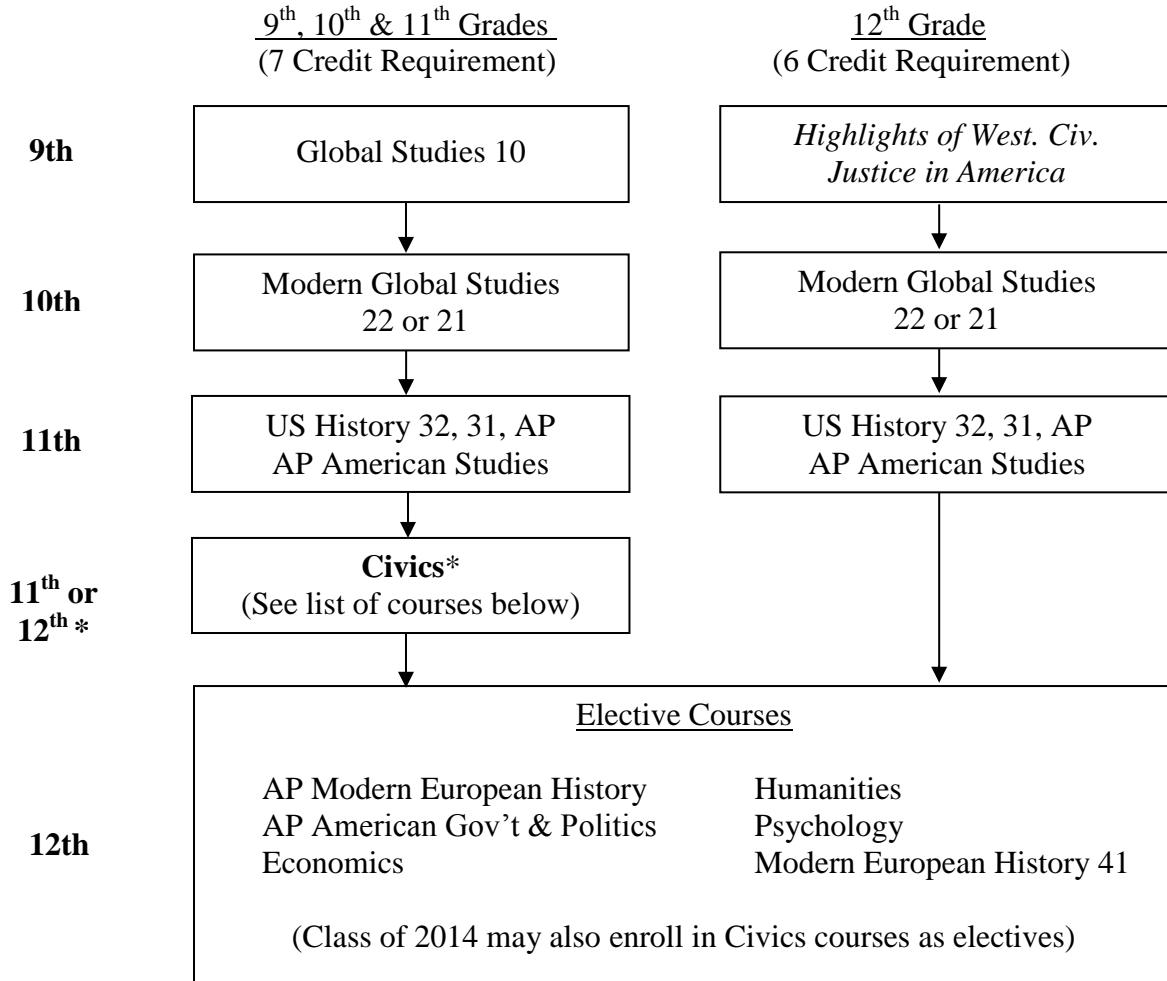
$9^{th}$, $10^{th}$ & $11^{th}$ Grades
(7 Credit Requirement)

$12^{th}$ Grade
(6 Credit Requirement)

9th

Global Studies 10

Highlights of West. Civ.
Justice in America

10th

Modern Global Studies
22 or 21

Modern Global Studies
22 or 21

11th

US History 32, 31, AP
AP American Studies

US History 32, 31, AP
AP American Studies

$11^{th}$ or $12^{th}$ *

Civics*
(See list of courses below)

12th

Elective Courses

AP Modern European History
AP American Gov't & Politics
Economics

Humanities
Psychology
Modern European History 41

(Class of 2014 may also enroll in Civics courses as electives)